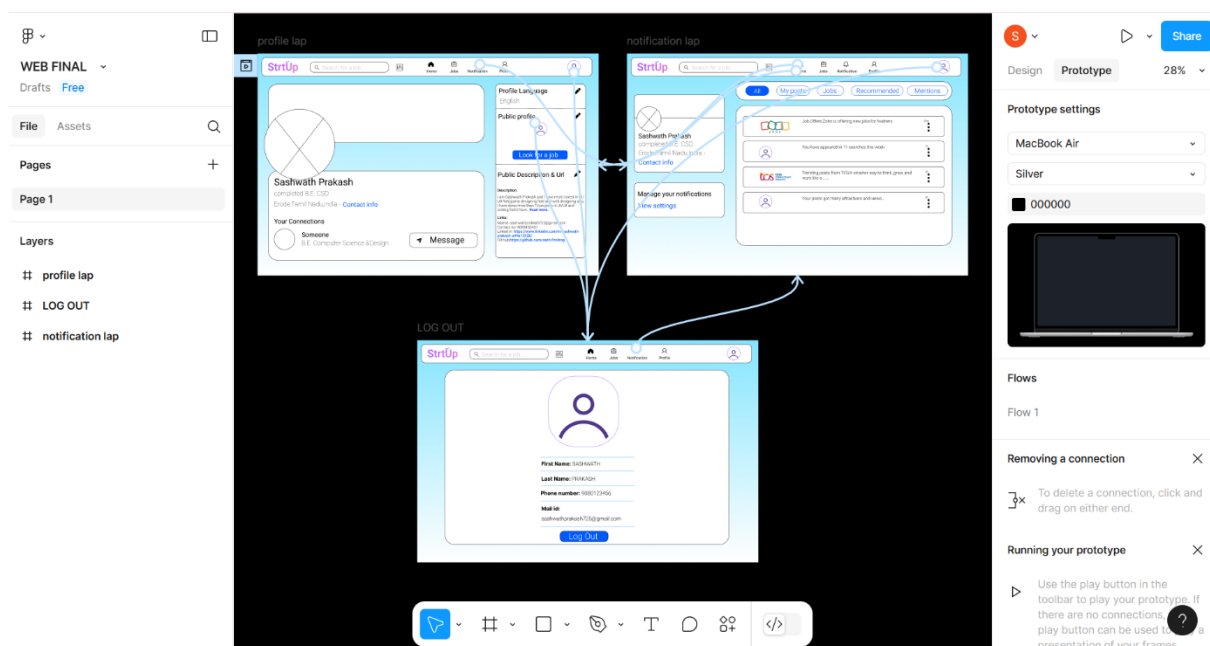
WEB FINAL
Drafts Free
File Assets
Pages
Page 1
Layers
profile lap
LOG OUT
notification lap

profile lap
StrtUp
Search for a job...
Home Jobs Notification Profile
Profile Language
English
Public profile
Look for a job
Public Description & Url
Sashwath Prakash
completed B.E. CSD
Erode,Tamil Nadu,India · Contact info
Your Connections
Someone
B.E. Computer Science &Design
Message

notification lap
StrtUp
Search for a job...
Home Jobs Notification Profile
All My posts Jobs Recommended Mentions
Sashwath Prakash
completed B.E. CSD
Erode,Tamil Nadu,India ·
Contact info
Manage your notifications
View settings
You have appeared in 11 searches this week
Your posts got many attractions and views...

LOG OUT
StrtUp
Search for a job...
Home Jobs Notification Profile
First Name: SASHWATH
Last Name: PRAKASH
Phone number: 9880123456
Mail id:
sashwathprakash725@gmail.com
Log Out

S
Share
Design Prototype 28%
Prototype settings
MacBook Air
Silver
000000
Flows
Flow 1
Removing a connection
To delete a connection, click and drag on either end.
Running your prototype
Use the play button in the toolbar to play your prototype. If there are no connections, play button can be used to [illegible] presentation of your frames
?